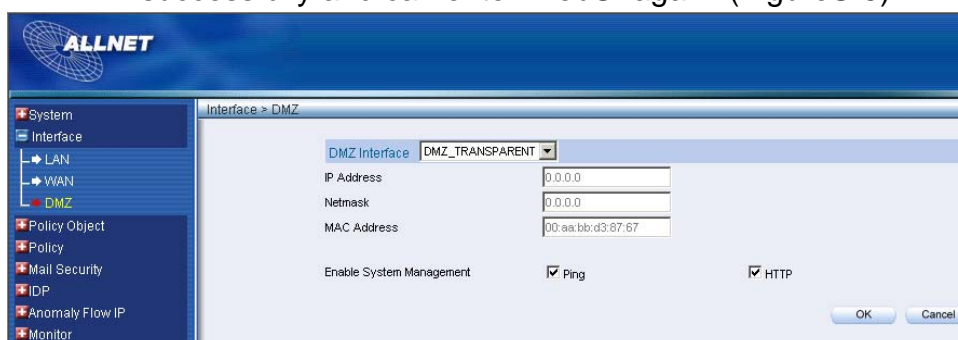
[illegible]

ALLNET

System
Interface
LAN
WAN
DMZ
Policy Object
Policy
Mail Security
IDP
Anomaly Flow IP
Monitor

Interface > DMZ

DMZ Interface DMZ_TRANSPARENT

IP Address 0.0.0.0

Netmask 0.0.0.0

MAC Address 00:aa:bb:d3:87:67

Enable System Management Ping HTTP

OK Cancel